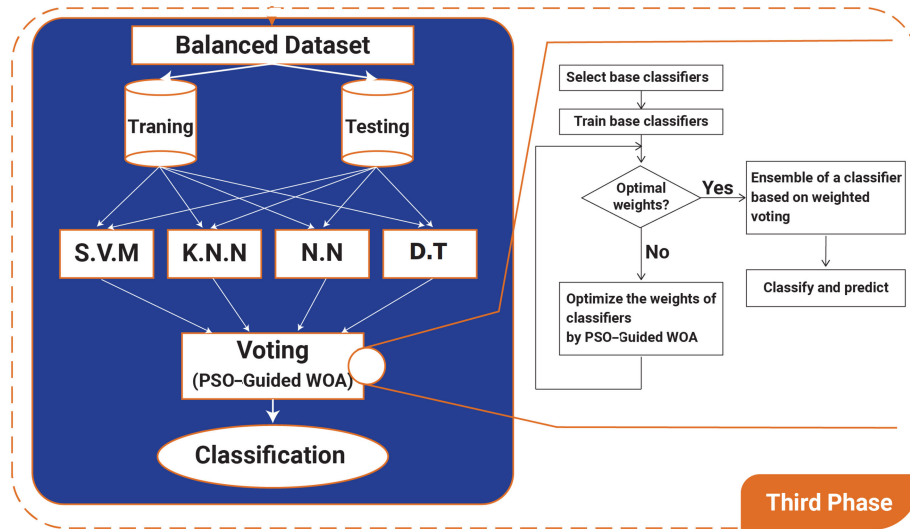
Balanced Dataset

Traning

Testing

S.V.M

K.N.N

N.N

D.T

Voting
(PSO–Guided WOA)

Classification

Select base classifiers

Train base classifiers

Optimal weights?

Yes

Ensemble of a classifier based on weighted voting

No

Classify and predict

Optimize the weights of classifiers by PSO–Guided WOA

Third Phase